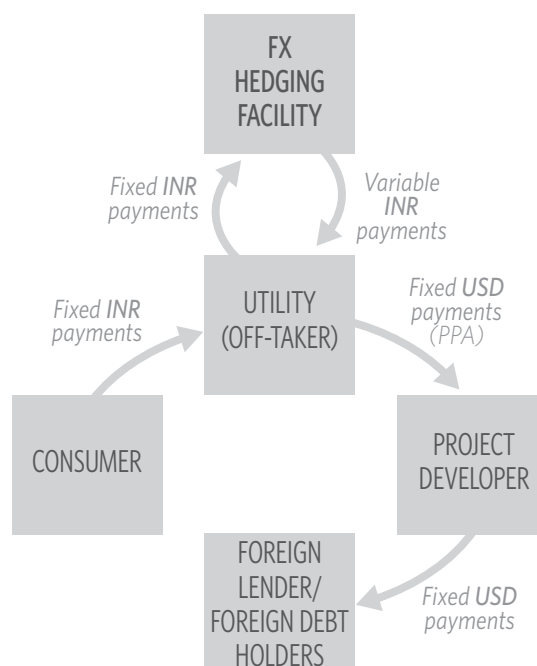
FX HEDGING FACILITY

Fixed INR payments

Variable INR payments

UTILITY (OFF-TAKER)

Fixed INR payments

Fixed USD payments (PPA)

CONSUMER

PROJECT DEVELOPER

FOREIGN LENDER/ FOREIGN DEBT HOLDERS

Fixed USD payments